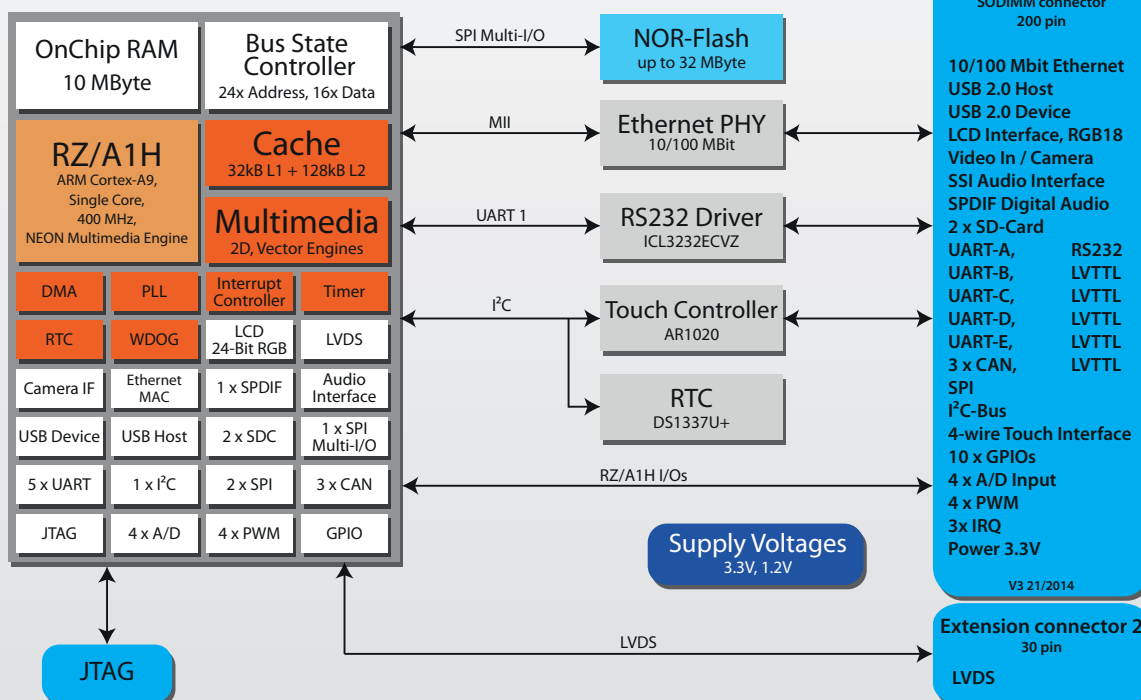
OnChip RAM
10 MByte

Bus State Controller
24x Address, 16x Data

RZ/A1H
ARM Cortex-A9, Single Core, 400 MHz, NEON Multimedia Engine

Cache
32kB L1 + 128kB L2

Multimedia
2D, Vector Engines

| DMA | PLL | Interrupt Controller | Timer |
|---|---|---|---|
| RTC | WDOG | LCD 24-Bit RGB | LVDS |
| Camera IF | Ethernet MAC | 1 x SPDIF | Audio Interface |
| USB Device | USB Host | 2 x SDC | 1 x SPI Multi-I/O |
| 5 x UART | 1 x I$^2$C | 2 x SPI | 3 x CAN |
| JTAG | 4 x A/D | 4 x PWM | GPIO |

SPI Multi-I/O

NOR-Flash
up to 32 MByte

MII

Ethernet PHY
10/100 MBit

UART 1

RS232 Driver
ICL3232ECVZ

I$^2$C

Touch Controller
AR1020

RTC
DS1337U+

RZ/A1H I/Os

Supply Voltages
3.3V, 1.2V

LVDS

JTAG

SODIMM connector
200 pin

10/100 Mbit Ethernet
USB 2.0 Host
USB 2.0 Device
LCD Interface, RGB18
Video In / Camera
SSI Audio Interface
SPDIF Digital Audio
2 x SD-Card
UART-A, RS232
UART-B, LVTTL
UART-C, LVTTL
UART-D, LVTTL
UART-E, LVTTL
3 x CAN, LVTTL
SPI
I$^2$C-Bus
4-wire Touch Interface
10 x GPIOs
4 x A/D Input
4 x PWM
3x IRQ
Power 3.3V

V3 21/2014

Extension connector 2
30 pin

LVDS